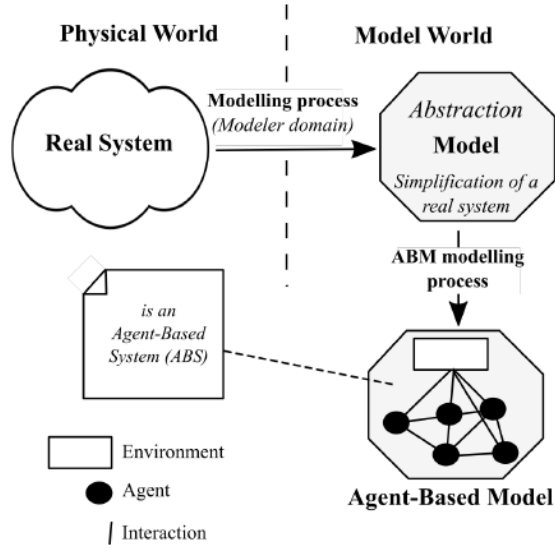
Physical World

Model World

Real System

Modelling process
(Modeler domain)

Abstraction
Model
Simplification of a real system

ABM modelling process

is an Agent-Based System (ABS)

Environment

Agent

Interaction

Agent-Based Model